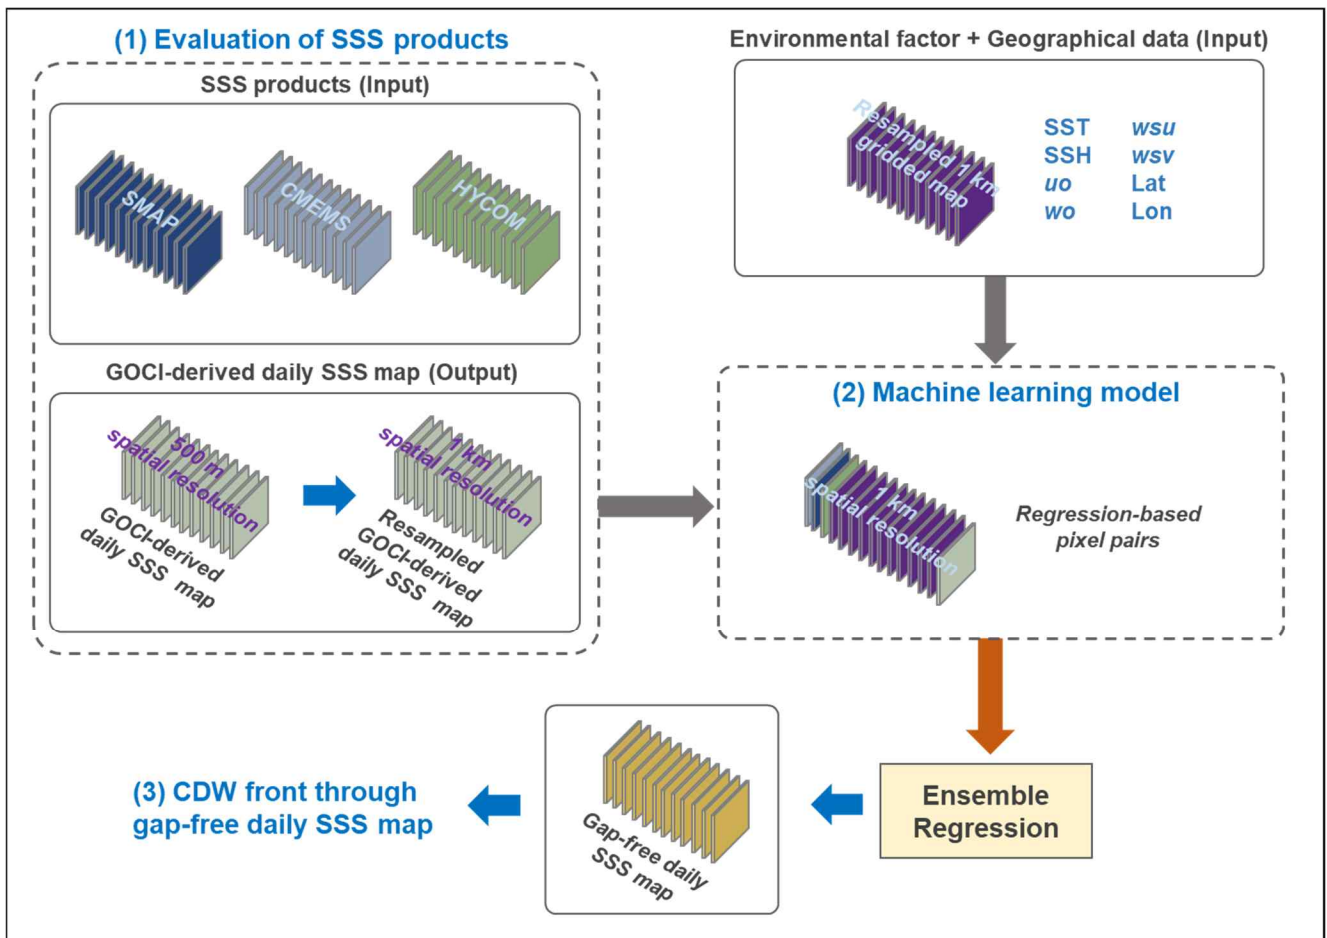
(1) Evaluation of SSS products

SSS products (Input)

SMAP

CMEMS

HYCOM

GOCI-derived daily SSS map (Output)

500 m spatial resolution

GOCI-derived daily SSS map

1 km spatial resolution

Resampled GOCI-derived daily SSS map

Environmental factor + Geographical data (Input)

Resampled 1 km gridded map

SST
SSH
*uo*
*wo*

*wsu*
*wsv*
Lat
Lon

(2) Machine learning model

1 km spatial resolution

*Regression-based pixel pairs*

Ensemble Regression

Gap-free daily SSS map

(3) CDW front through gap-free daily SSS map